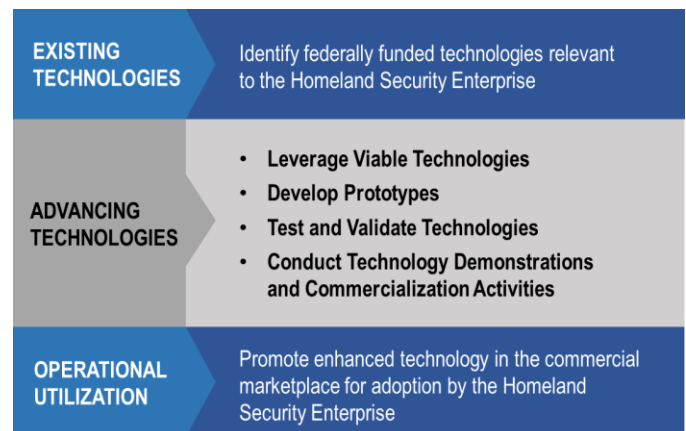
EXISTING TECHNOLOGIES

Identify federally funded technologies relevant to the Homeland Security Enterprise

ADVANCING TECHNOLOGIES

- Leverage Viable Technologies
- Develop Prototypes
- Test and Validate Technologies
- Conduct Technology Demonstrations and Commercialization Activities

OPERATIONAL UTILIZATION

Promote enhanced technology in the commercial marketplace for adoption by the Homeland Security Enterprise